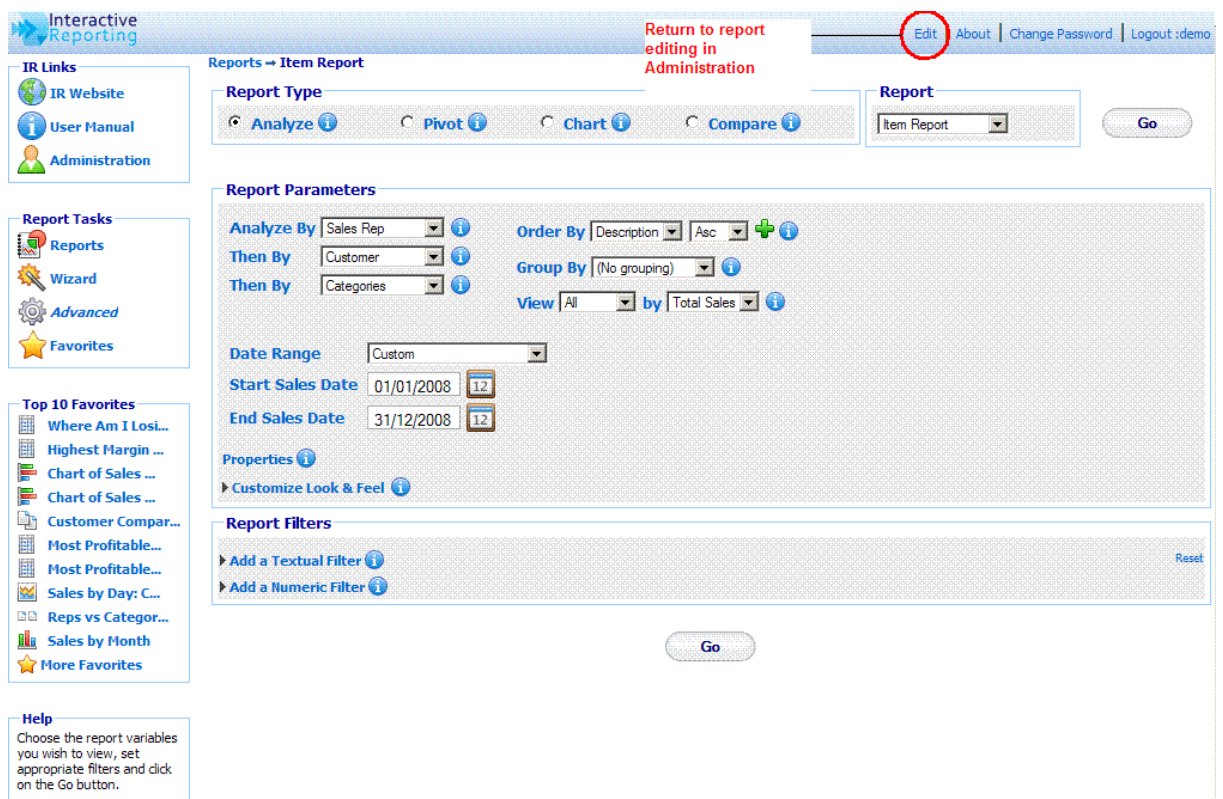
Interactive Reporting

Return to report editing in Administration

Edit | About | Change Password | Logout :demo

IR Links
IR Website
User Manual
Administration

Report Tasks
Reports
Wizard
Advanced
Favorites

Top 10 Favorites
Where Am I Losi...
Highest Margin ...
Chart of Sales ...
Chart of Sales ...
Customer Compar...
Most Profitable...
Most Profitable...
Sales by Day: C...
Reps vs Categor...
Sales by Month
More Favorites

Help
Choose the report variables you wish to view, set appropriate filters and click on the Go button.

Reports ➡ Item Report

Report Type
Analyze Pivot Chart Compare

Report
Item Report

Go

Report Parameters
Analyze By Sales Rep
Then By Customer
Then By Categories
Order By Description Asc
Group By (No grouping)
View All by Total Sales

Date Range Custom
Start Sales Date 01/01/2008 12
End Sales Date 31/12/2008 12

Properties
Customize Look & Feel

Report Filters
Add a Textual Filter
Add a Numeric Filter
Reset

Go